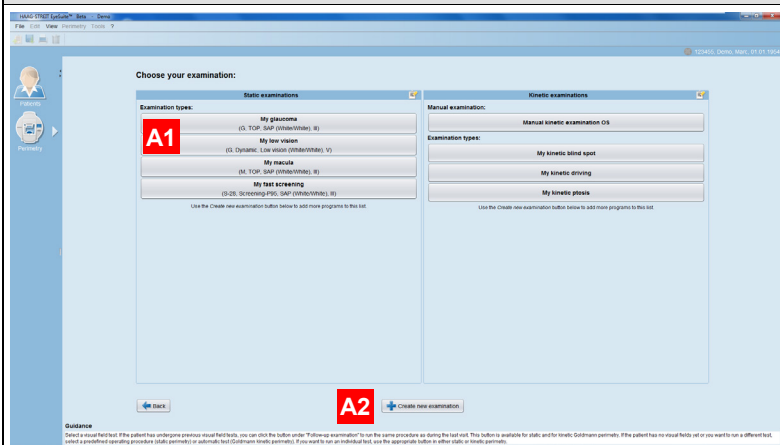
HAAG-STREIT EyeSuite™ Beta Demo

File Edit View Perimetry Tools ?

123433, Demo, Marc, 01.01.1954

Patients

Perimetry

Choose your examination:

Static examinations

Examination types:

My glaucoma
(G, TOP, SAP (White/White), III)

A1

My low vision
(G, Dynamic, Low vision (White/White), V)

My macula
(M, TOP, SAP (White/White), III)

My fast screening
(S-28, Screening-P95, SAP (White/White), III)

Use the Create new examination button below to add more programs to this list.

Kinetic examinations

Manual examination:

Manual kinetic examination OS

Examination types:

My kinetic blind spot

My kinetic driving

My kinetic ptosis

Use the Create new examination button below to add more programs to this list.

Back

A2

Create new examination

Guidance

Select a visual field test. If the patient has undergone previous visual field tests, you can click the button under "Follow-up examination" to run the same procedure as during the last visit. This button is available for static and for kinetic Goldmann perimetry. If the patient has no visual fields yet or you want to run a different test, select a predefined operating procedure (static perimetry) or automatic test (Goldmann kinetic perimetry). If you want to run an individual test, use the appropriate button in either static or kinetic perimetry.